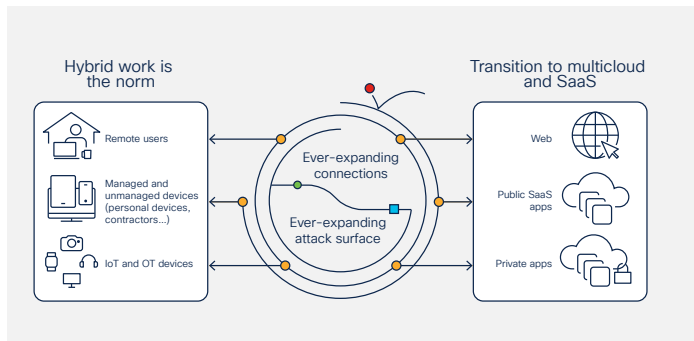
Hybrid work is the norm

Remote users

Managed and unmanaged devices (personal devices, contractors...)

IoT and OT devices

Ever-expanding connections

Ever-expanding attack surface

Transition to multicloud and SaaS

Web

Public SaaS apps

Private apps